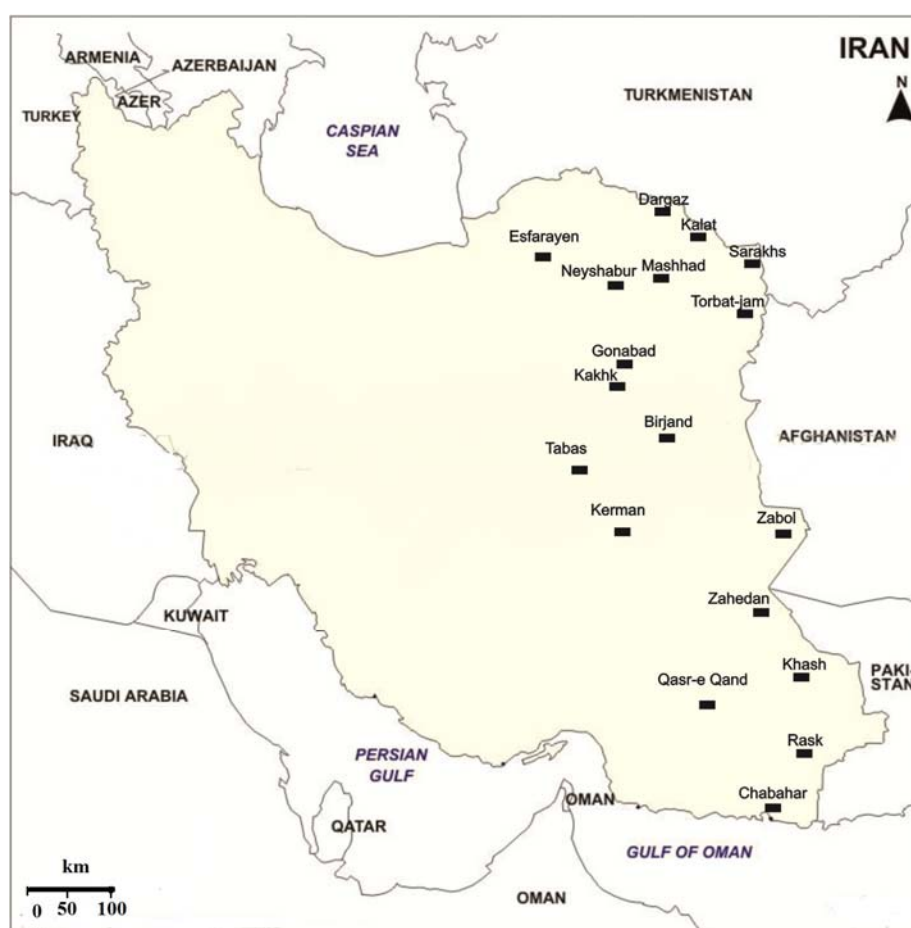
IRAN
N
ARMENIA
AZERBAIJAN
AZER
TURKEY
CASPIAN SEA
TURKMENISTAN
Dargaz
Kalat
Esfarayen
Sarakhs
Neyshabur
Mashhad
Torbat-jam
Gonabad
Kakhk
Birjand
IRAQ
AFGHANISTAN
Tabas
Kerman
Zabol
Zahedan
KUWAIT
Khash
PAKI STAN
SAUDI ARABIA
Qasr-e Qand
PERSIAN GULF
Rask
OMAN
Chabahar
QATAR
GULF OF OMAN
km
0 50 100
OMAN